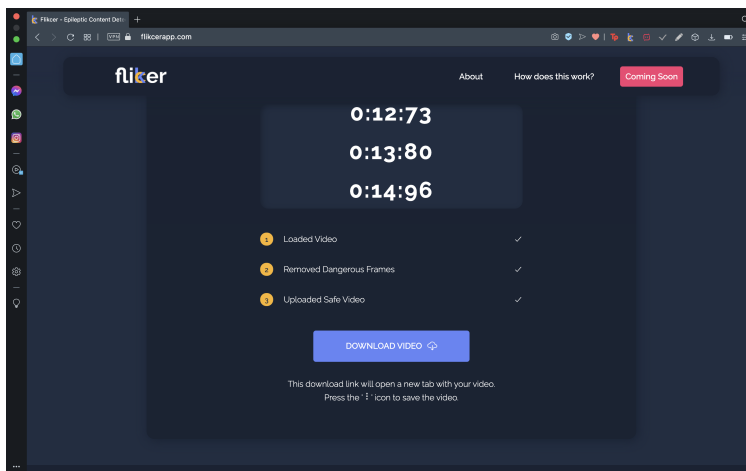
Flikcer - Epileptic Content Dete

flikcerapp.com

flikcer

About

How does this work?

Coming Soon

0:12:73

0:13:80

0:14:96

1 Loaded Video ✓

2 Removed Dangerous Frames ✓

3 Uploaded Safe Video ✓

DOWNLOAD VIDEO

This download link will open a new tab with your video.
Press the " ⋮ " icon to save the video.